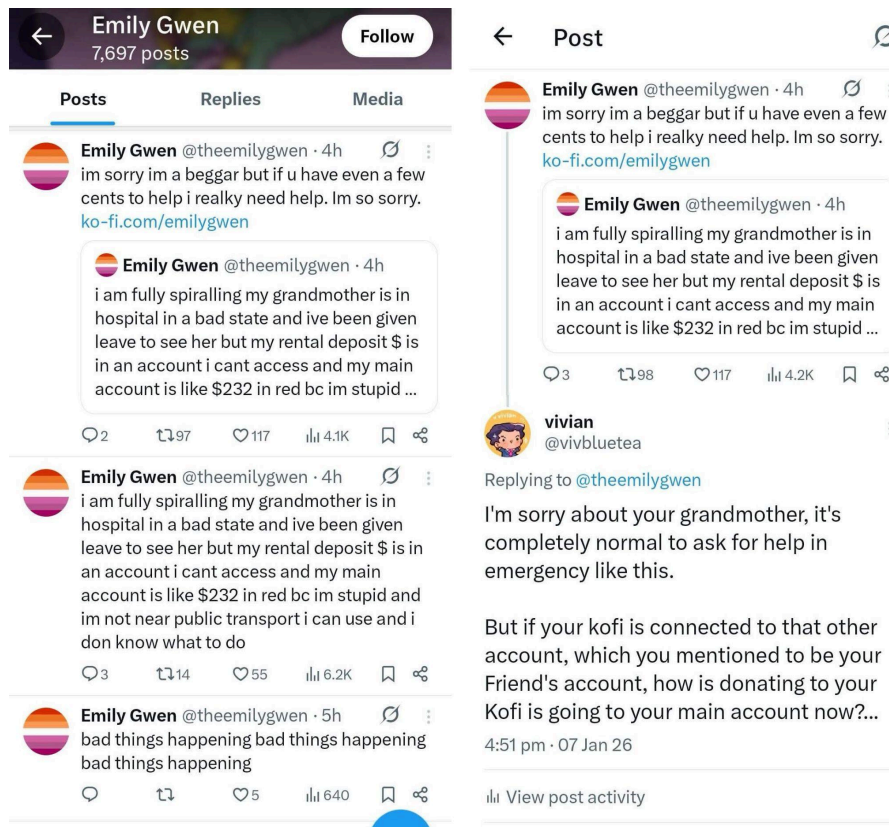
Emily Gwen
7,697 posts
Follow

Posts | Replies | Media

Emily Gwen @theemilygwen · 4h
im sorry im a beggar but if u have even a few cents to help i realky need help. Im so sorry.
ko-fi.com/emilygwen

Emily Gwen @theemilygwen · 4h
i am fully spiralling my grandmother is in hospital in a bad state and ive been given leave to see her but my rental deposit $ is in an account i cant access and my main account is like $232 in red bc im stupid ...

2 | 97 | 117 | 4.1K

Emily Gwen @theemilygwen · 4h
i am fully spiralling my grandmother is in hospital in a bad state and ive been given leave to see her but my rental deposit $ is in an account i cant access and my main account is like $232 in red bc im stupid and im not near public transport i can use and i don know what to do

3 | 14 | 55 | 6.2K

Emily Gwen @theemilygwen · 5h
bad things happening bad things happening bad things happening

5 | 640

Post

Emily Gwen @theemilygwen · 4h
im sorry im a beggar but if u have even a few cents to help i realky need help. Im so sorry.
ko-fi.com/emilygwen

Emily Gwen @theemilygwen · 4h
i am fully spiralling my grandmother is in hospital in a bad state and ive been given leave to see her but my rental deposit $ is in an account i cant access and my main account is like $232 in red bc im stupid ...

3 | 98 | 117 | 4.2K

vivian
@vivbluetea

Replying to @theemilygwen

I'm sorry about your grandmother, it's completely normal to ask for help in emergency like this.

But if your kofi is connected to that other account, which you mentioned to be your Friend's account, how is donating to your Kofi is going to your main account now?...

4:51 pm · 07 Jan 26

View post activity